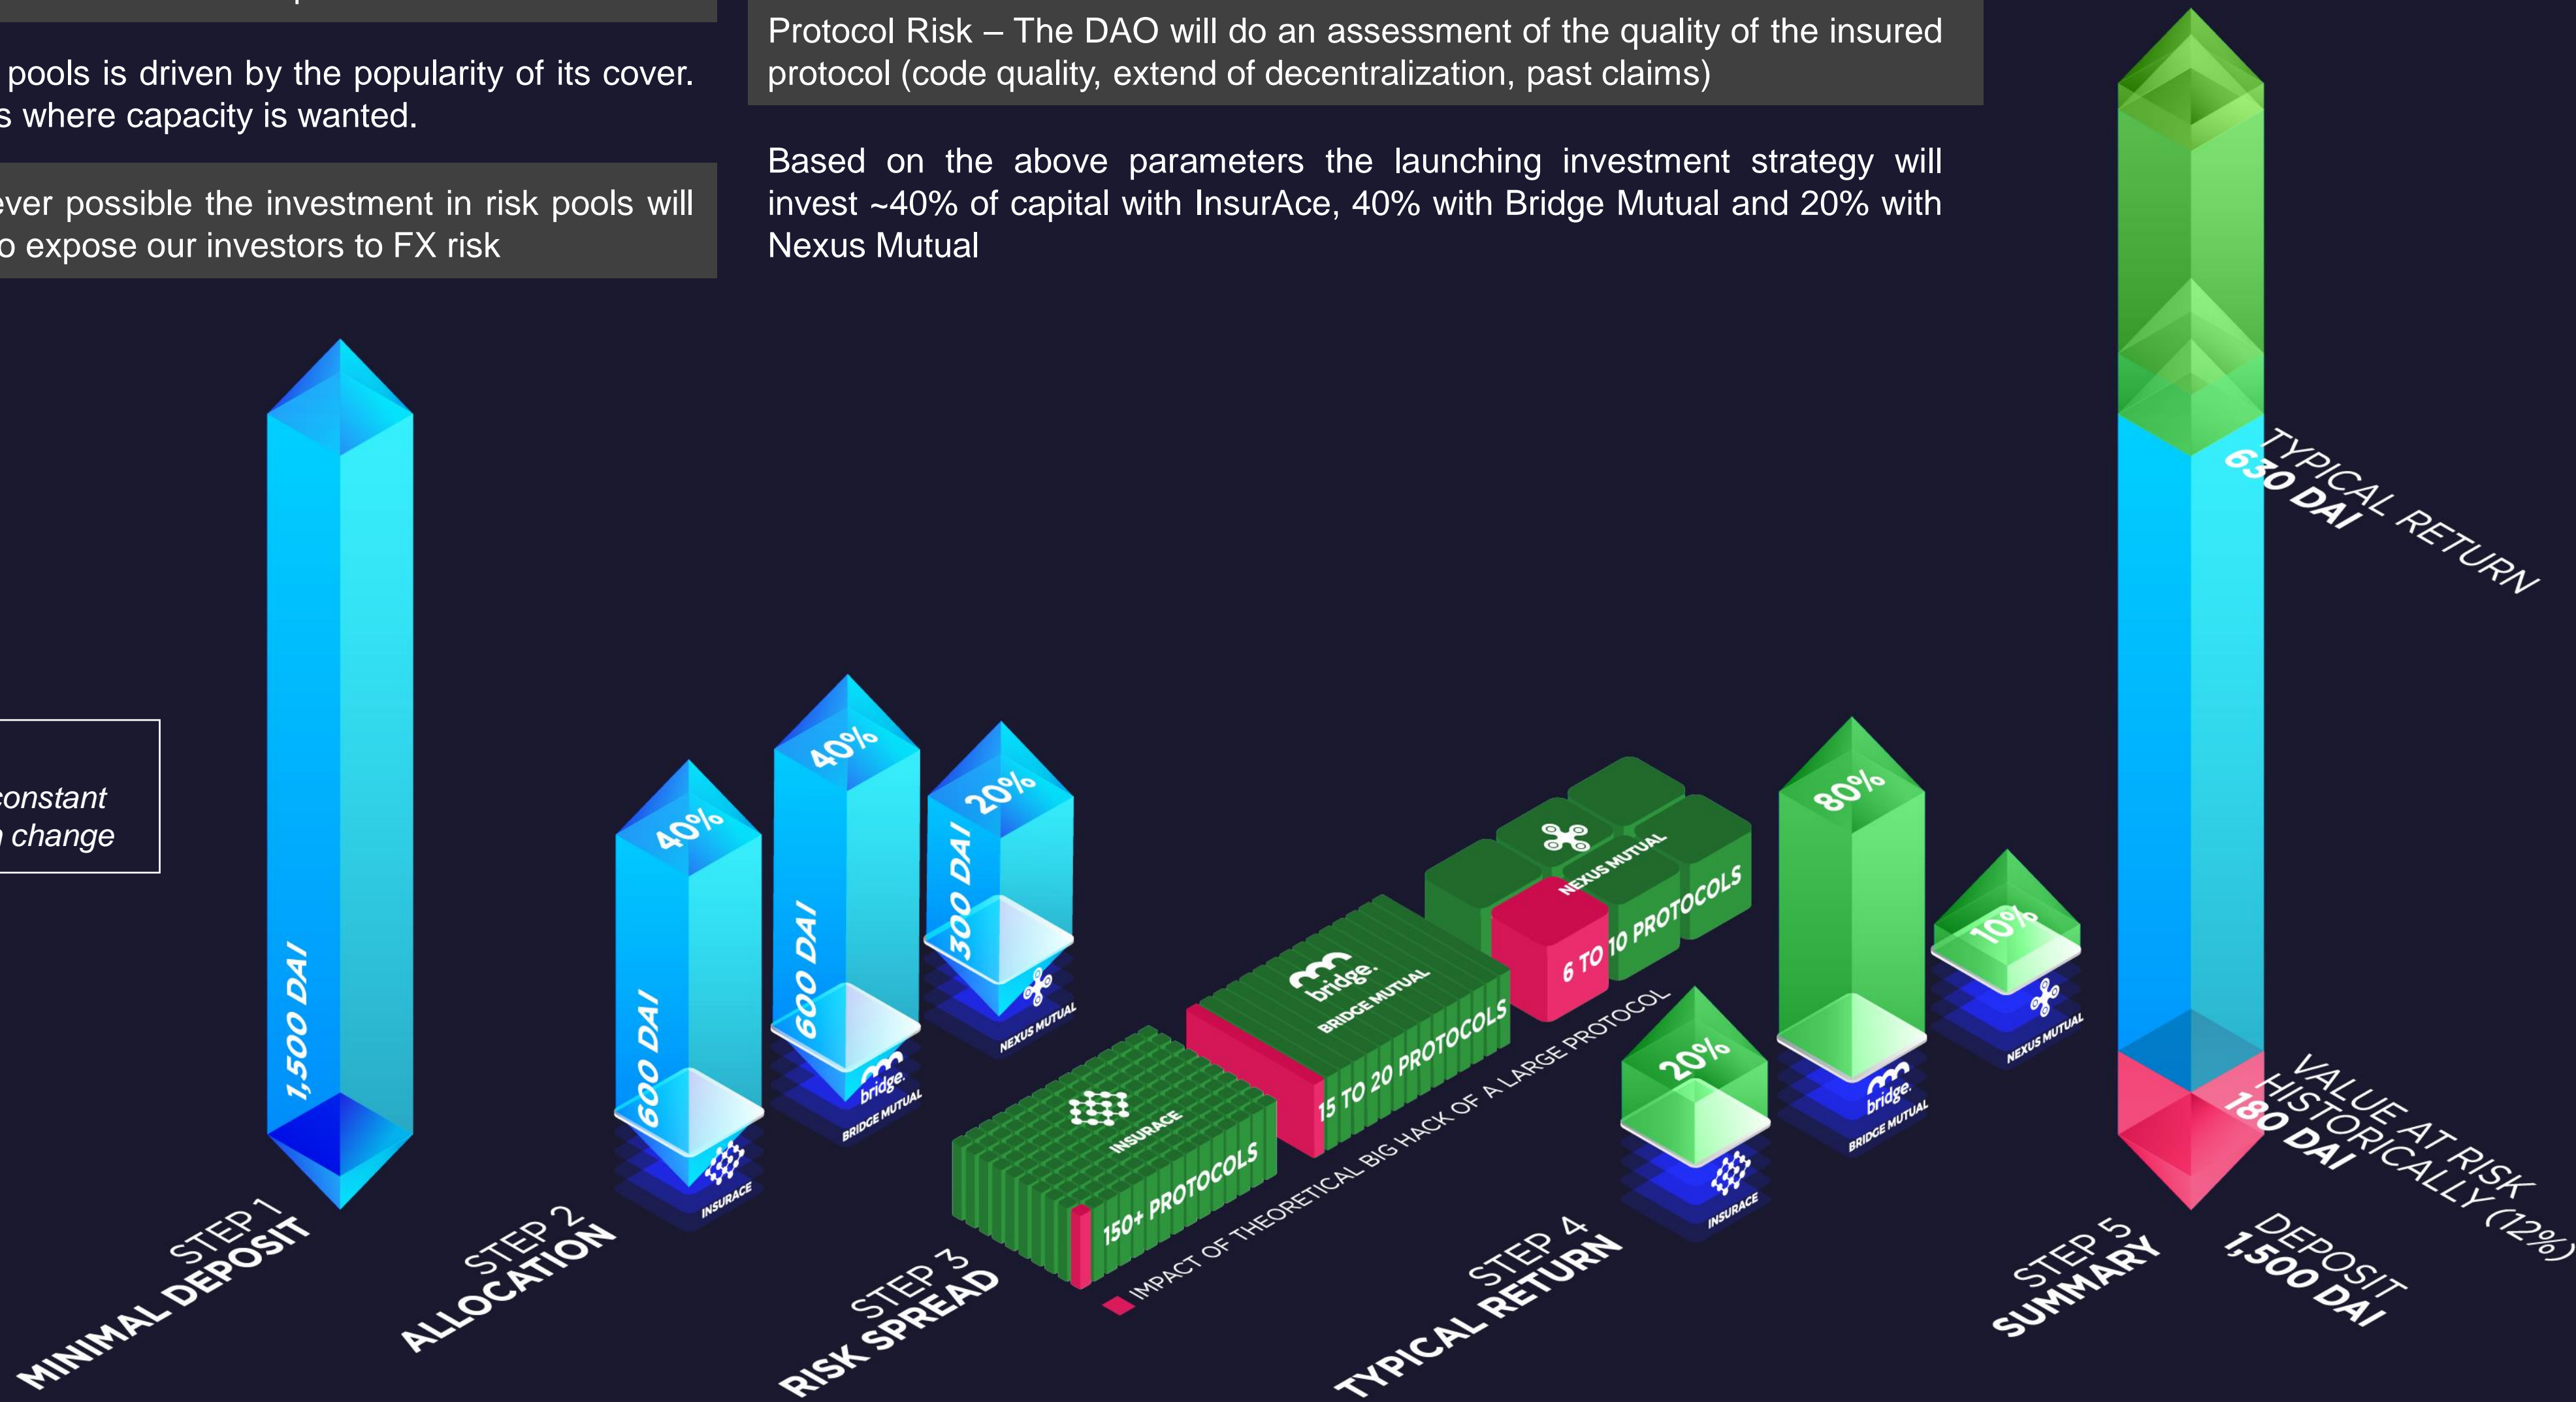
pools is driven by the popularity of its cover. s where capacity is wanted.

ever possible the investment in risk pools will o expose our investors to FX risk

constant
change

Protocol Risk – The DAO will do an assessment of the quality of the insured protocol (code quality, extend of decentralization, past claims)

Based on the above parameters the launching investment strategy will invest ~40% of capital with InsurAce, 40% with Bridge Mutual and 20% with Nexus Mutual

1,500 DAI

STEP 1
MINIMAL DEPOSIT

40%
600 DAI
INSURACE

40%
600 DAI
bridge.
BRIDGE MUTUAL

20%
300 DAI
NEXUS MUTUAL

STEP 2
ALLOCATION

INSURACE
150+ PROTOCOLS

bridge.
BRIDGE MUTUAL
15 TO 20 PROTOCOLS

NEXUS MUTUAL
6 TO 10 PROTOCOLS

IMPACT OF THEORETICAL BIG HACK OF A LARGE PROTOCOL

STEP 3
RISK SPREAD

20%
INSURACE

80%
bridge.
BRIDGE MUTUAL

10%
NEXUS MUTUAL

STEP 4
TYPICAL RETURN

TYPICAL RETURN
630 DAI

VALUE AT RISK HISTORICALLY (12%)
180 DAI

DEPOSIT
1,500 DAI

STEP 5
SUMMARY